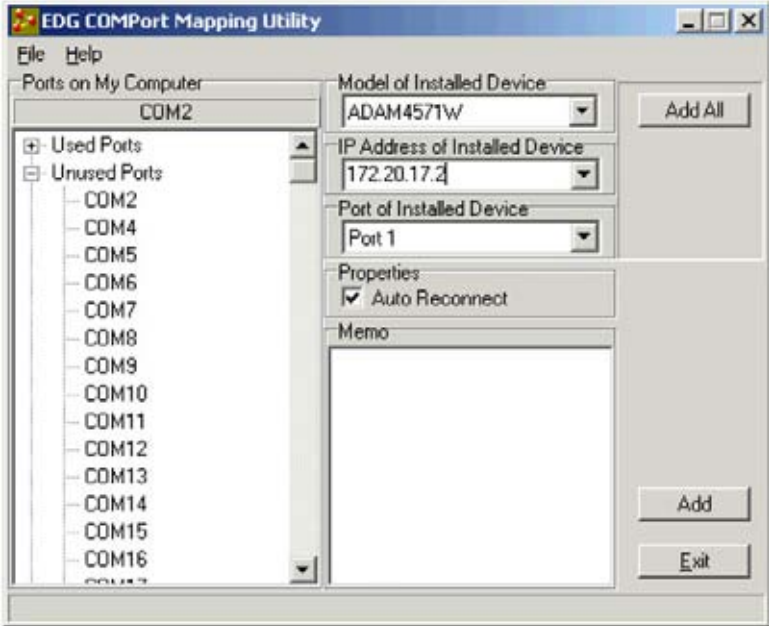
EDG COMPort Mapping Utility

File Help

Ports on My Computer

COM2

Used Ports
Unused Ports
COM2
COM4
COM5
COM6
COM7
COM8
COM9
COM10
COM11
COM12
COM13
COM14
COM15
COM16
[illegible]

Model of Installed Device
ADAM4571W

IP Address of Installed Device
172.20.17.2

Port of Installed Device
Port 1

Properties
Auto Reconnect

Memo

Add All

Add

Exit